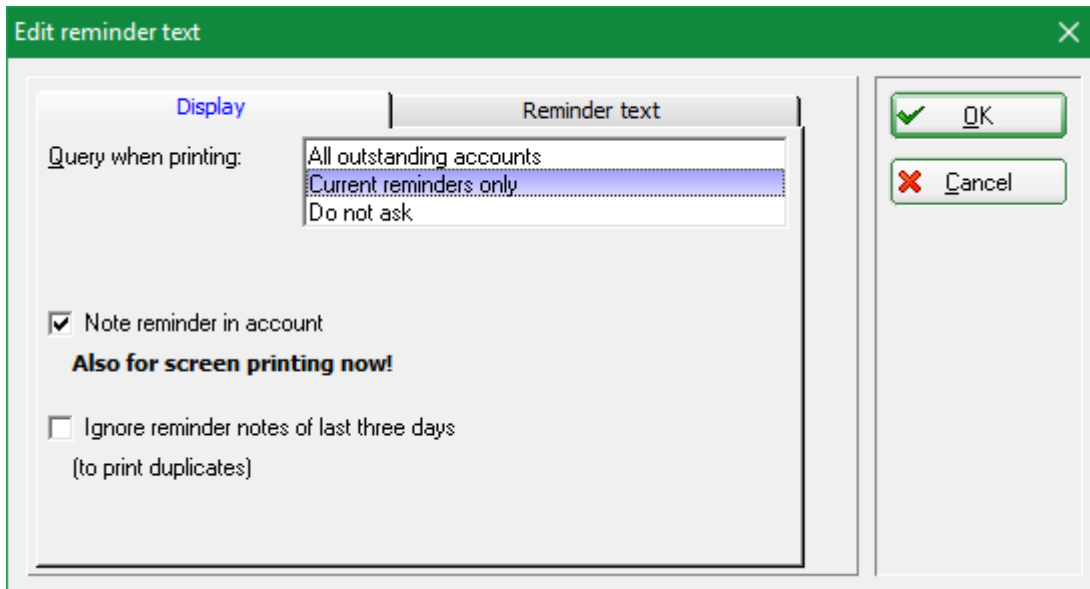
Edit reminder text

Display

Reminder text

Query when printing:

All outstanding accounts
Current reminders only
Do not ask

Note reminder in account

**Also for screen printing now!**

Ignore reminder notes of last three days

(to print duplicates)

OK

Cancel